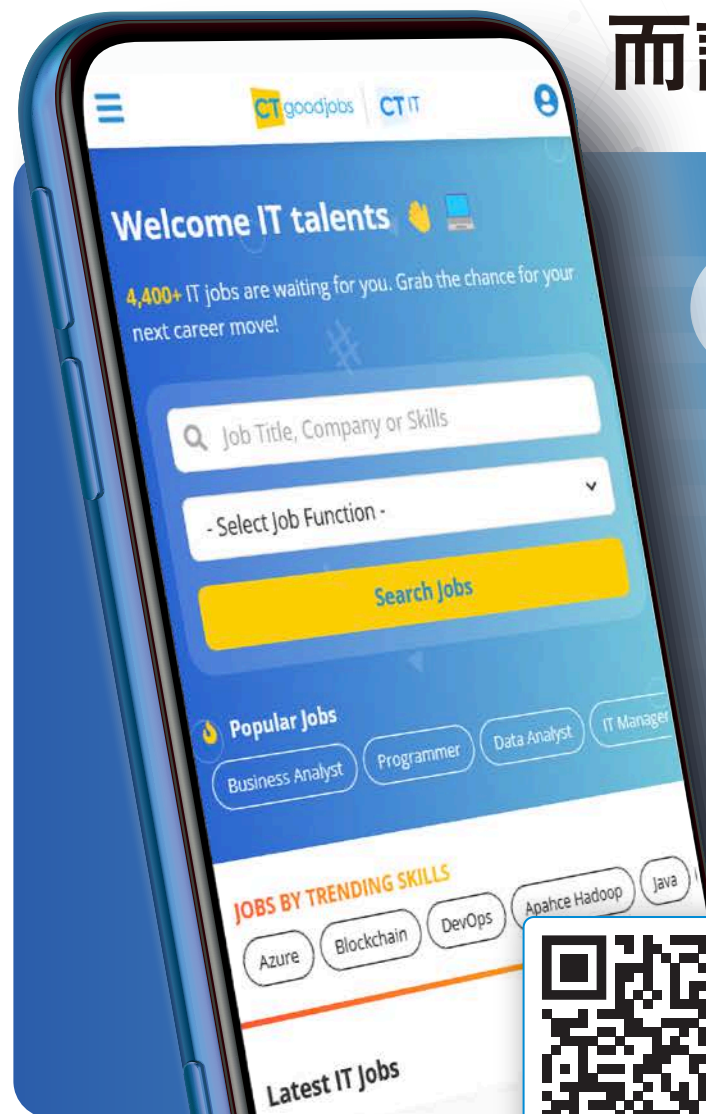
而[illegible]

CT goodjobs | CT IT

Welcome IT talents

4,400+ IT jobs are waiting for you. Grab the chance for your next career move!

Job Title, Company or Skills

- Select Job Function -

Search Jobs

Popular Jobs

Business Analyst

Programmer

Data Analyst

IT Manager

JOBS BY TRENDING SKILLS

Azure

Blockchain

DevOps

Apahce Hadoop

Java

Latest IT Jobs